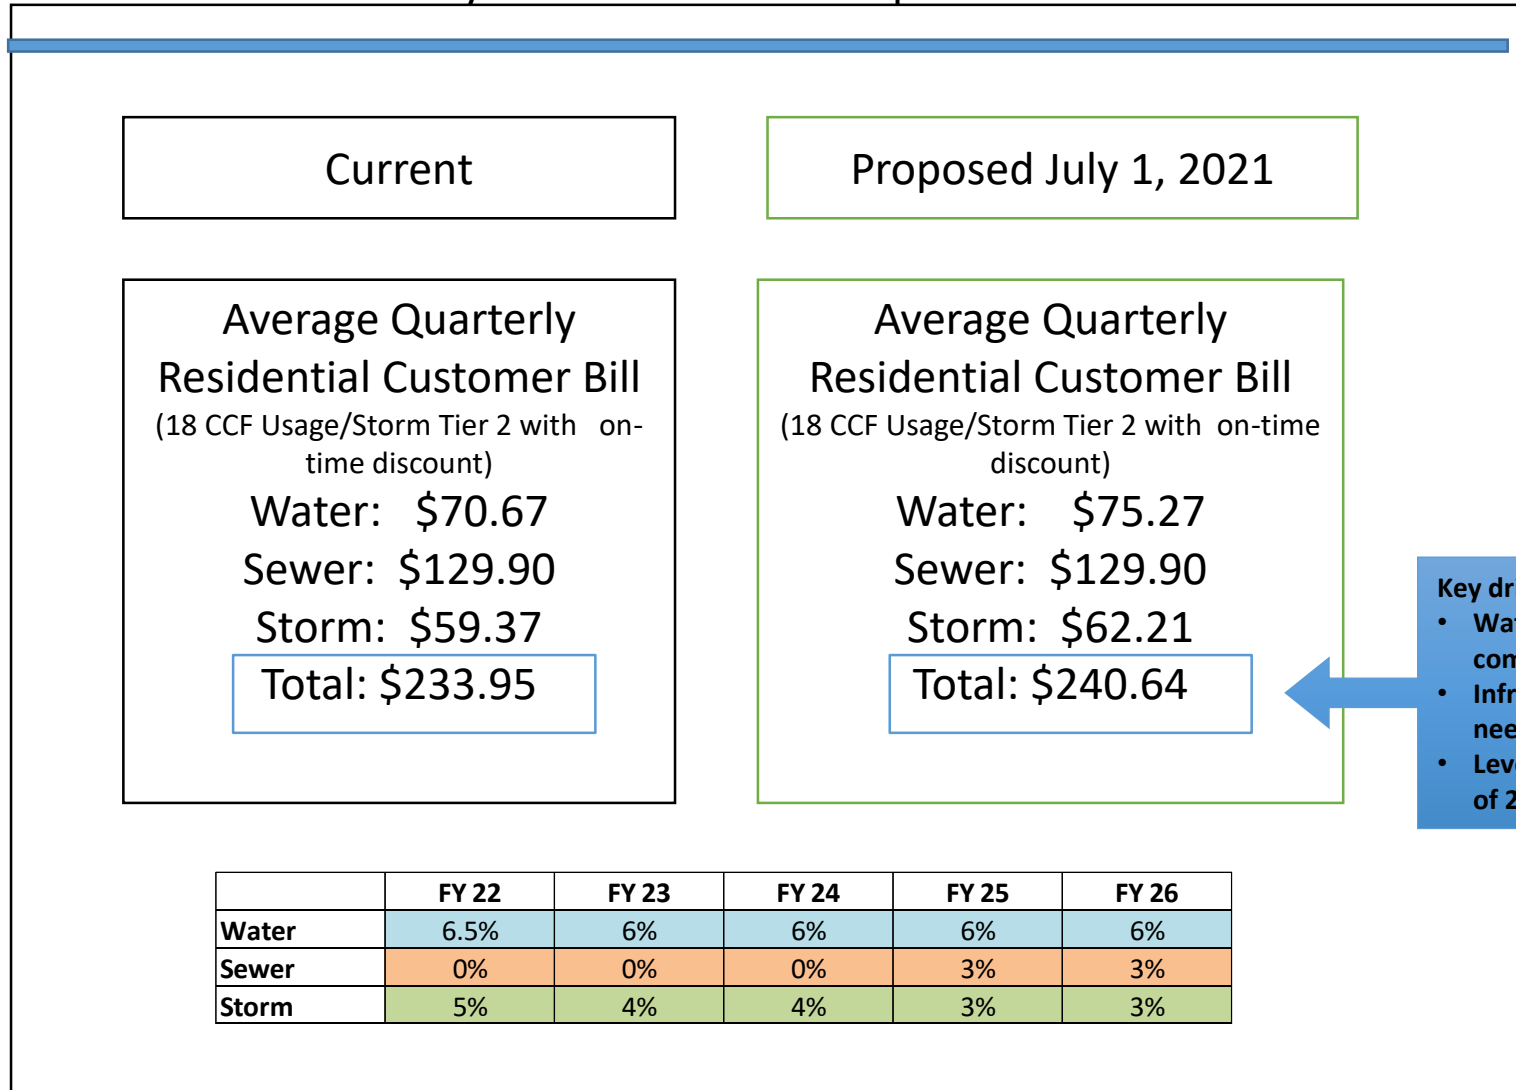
Current

Proposed July 1, 2021

Average Quarterly Residential Customer Bill
(18 CCF Usage/Storm Tier 2 with on-time discount)
Water: $70.67
Sewer: $129.90
Storm: $59.37
Total: $233.95

Average Quarterly Residential Customer Bill
(18 CCF Usage/Storm Tier 2 with on-time discount)
Water: $75.27
Sewer: $129.90
Storm: $62.21
Total: $240.64

Key dr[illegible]
• Wa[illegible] con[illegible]
• Infr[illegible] nee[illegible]
• Lev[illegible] of 2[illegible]

| | FY 22 | FY 23 | FY 24 | FY 25 | FY 26 |
|---|---|---|---|---|---|
| Water | 6.5% | 6% | 6% | 6% | 6% |
| Sewer | 0% | 0% | 0% | 3% | 3% |
| Storm | 5% | 4% | 4% | 3% | 3% |